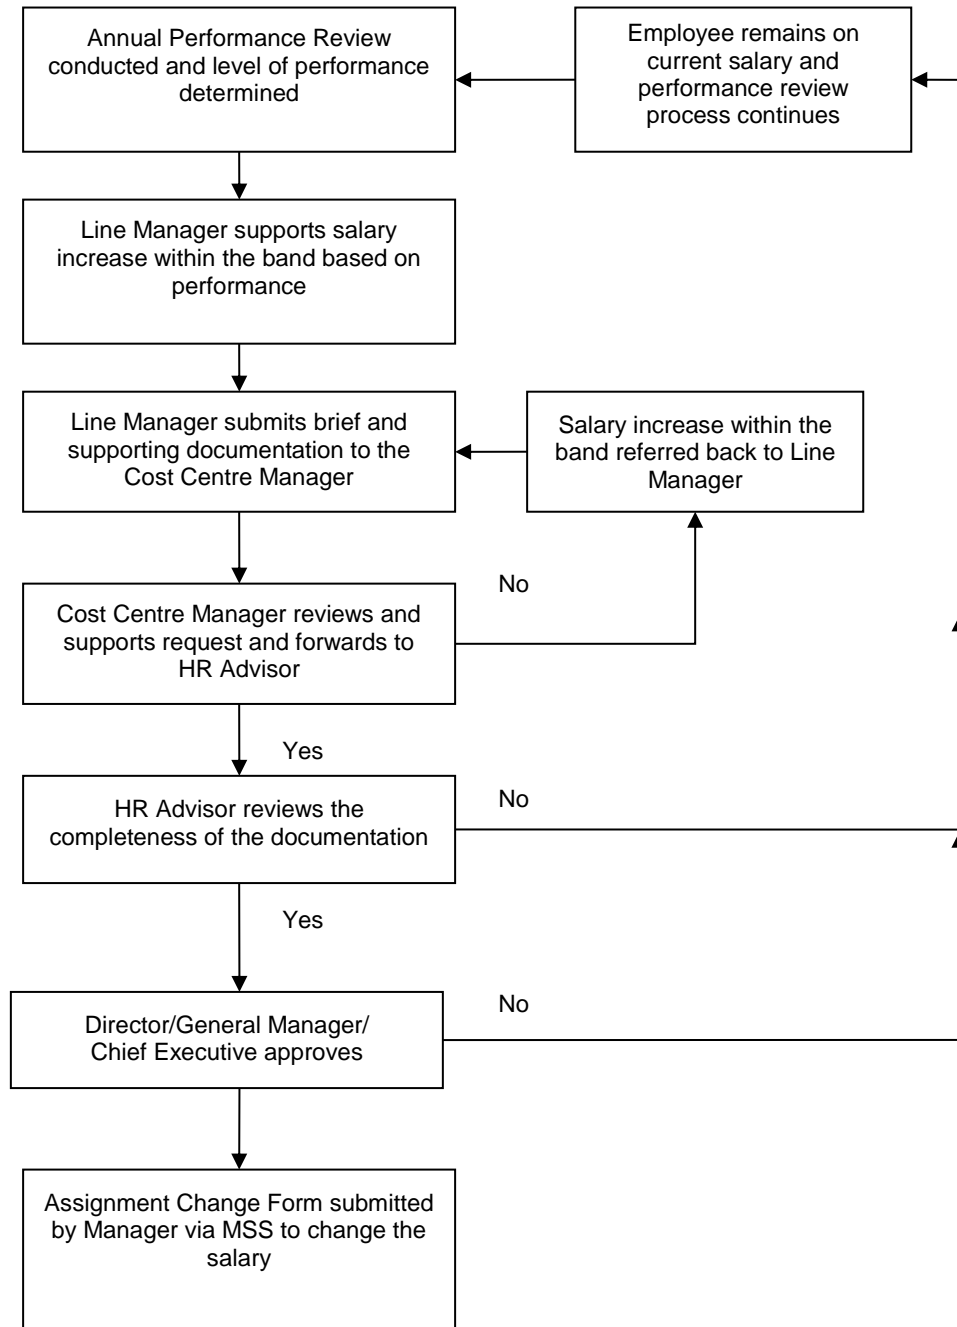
Annual Performance Review conducted and level of performance determined

Employee remains on current salary and performance review process continues

Line Manager supports salary increase within the band based on performance

Line Manager submits brief and supporting documentation to the Cost Centre Manager

Salary increase within the band referred back to Line Manager

No

Cost Centre Manager reviews and supports request and forwards to HR Advisor

Yes

No

HR Advisor reviews the completeness of the documentation

Yes

No

Director/General Manager/ Chief Executive approves

Assignment Change Form submitted by Manager via MSS to change the salary